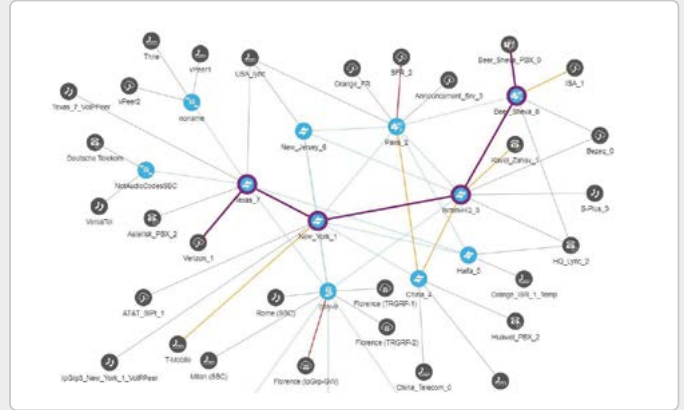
Beer_Sheva_PBX_0
ISA_1
Beer_Sheva_6
Three
vPeer1
USA_Lync
Orange_PR
SFR_2
Announcement_Srv_3
Texas_7_VoIPPeer
vPeer2
noname
Paris_2
Bezeq_0
Deutsche Telekom
New_Jersey_6
Ravot_Zahav_1
NoAudioCodesSBC
Texas_7
IsraelHQ_3
B-Plus_3
VonaTel
Asterisk_PBX_2
New_York_1
Verizon_1
Haifa_5
HQ_Lync_2
China_4
Orange_ISR_1_Temp
AT&T_SIPt_1
Rome (SBC)
Florence (TRGRP-1)
Florence (TRGRP-2)
Huawei_PBX_2
T-Mobile
Milan (SBC)
IpGrp3_New_York_1_VoIPPeer
Florence (IpGrp-GW)
China_Telecom_0